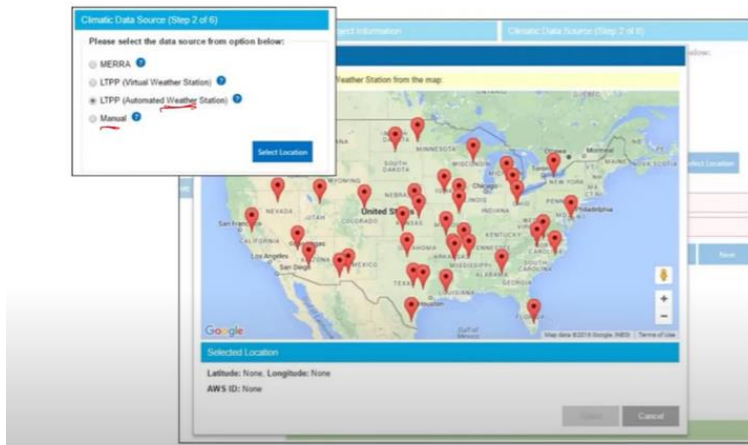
Climatic Data Source (Step 2 of 6)

Please select the data source from option below:

MERRA

LTPP (Virtual Weather Station)

LTPP (Automated Weather Station)

Manual

Select Location

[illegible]ject Information

Climatic Data Source (Step 2 of 6)

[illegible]Weather Station from the map.

NORTH DAKOTA
MINNESOTA
SOUTH DAKOTA
WISCONSIN
Ottawa
Montreal
WYOMING
NEBRASKA
Chicago
NEW YORK
NEVADA
UTAH
United States
ILLINOIS
INDIANA
OHIO
Philadelphia
San Francisco
COLORADO
CALIFORNIA
KENTUCKY
Los Angeles
ARIZONA
OKLAHOMA
San Diego
NEW MEXICO
MISSISSIPPI
ALABAMA
TEXAS
FLORIDA
Gulf of Mexico
Google
Map data ©2016 Google, INEGI | Terms of Use

Selected Location

Latitude: None, Longitude: None

AWS ID: None

Select
Cancel

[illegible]elect Location

Next